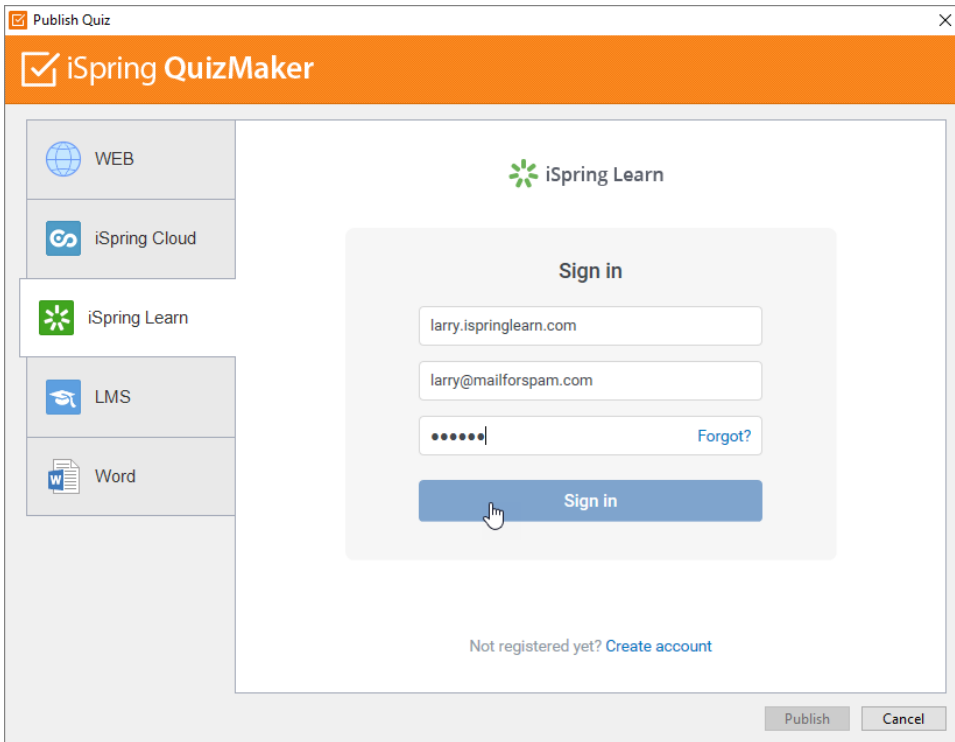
Publish Quiz

iSpring QuizMaker

WEB

iSpring Cloud

iSpring Learn

LMS

Word

iSpring Learn

Sign in

larry.ispringlearn.com

larry@mailforspam.com

•••••• Forgot?

Sign in

Not registered yet? Create account

Publish Cancel